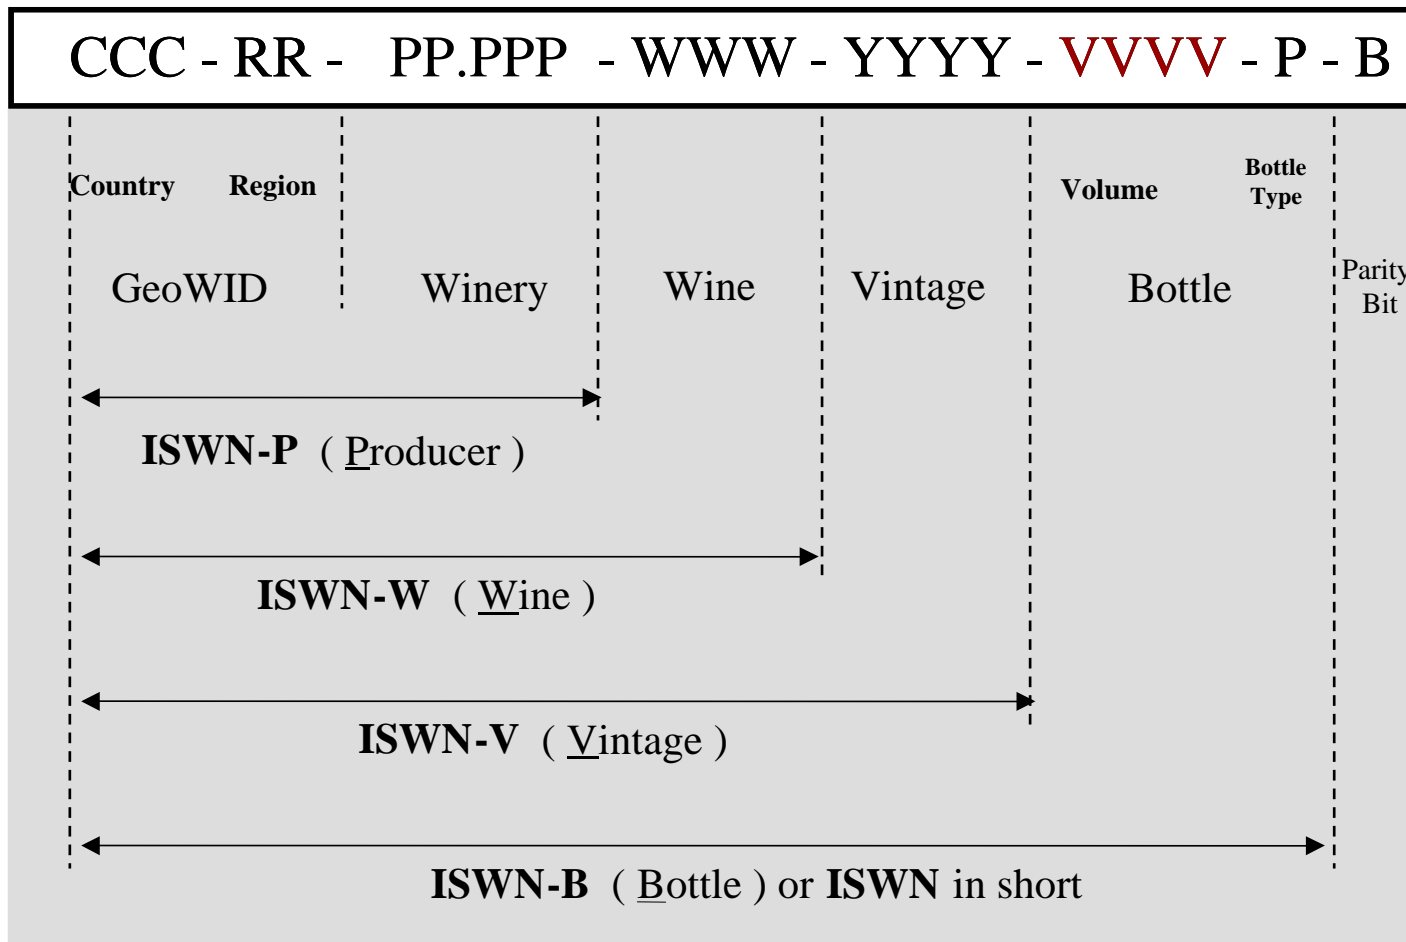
CCC - RR - PP.PPP - WWW - YYYY - VVVV - P - B

Country Region

GeoWID

Winery

Wine

Vintage

Volume

Bottle Type

Bottle

Parity Bit

ISWN-P ( Producer )

ISWN-W ( Wine )

ISWN-V ( Vintage )

ISWN-B ( Bottle ) or ISWN in short